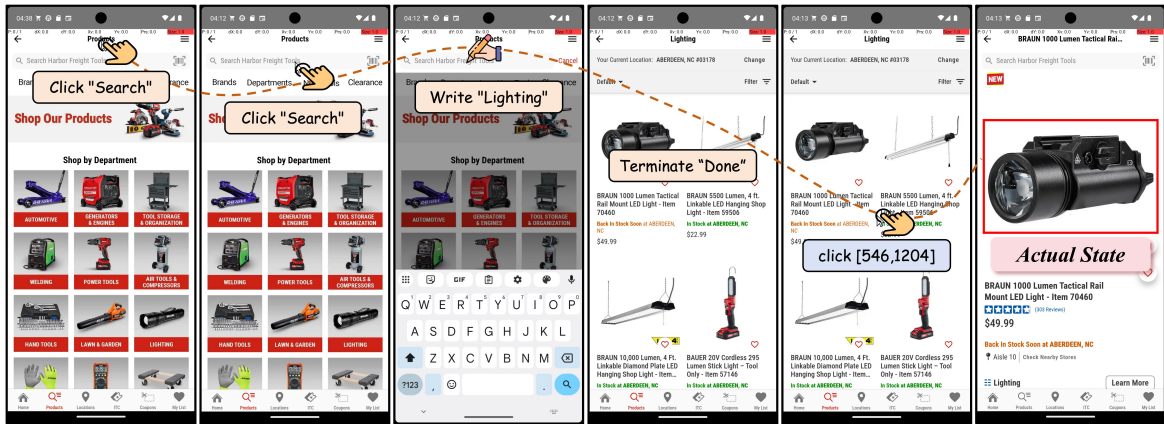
04:38
Products
Search Harbor Freight Tools
Brands
Clearance
Click "Search"
Shop Our Products
Shop by Department
AUTOMOTIVE
GENERATORS & ENGINES
TOOL STORAGE & ORGANIZATION
WELDING
POWER TOOLS
AIR TOOLS & COMPRESSORS
HAND TOOLS
LAWN & GARDEN
LIGHTING
Home
Products
Locations
ITC
Coupons
My List

04:12
Products
Search Harbor Freight Tools
Brands
Departments
Clearance
Click "Search"
Shop Our Products
Shop by Department
AUTOMOTIVE
GENERATORS & ENGINES
TOOL STORAGE & ORGANIZATION
WELDING
POWER TOOLS
AIR TOOLS & COMPRESSORS
HAND TOOLS
LAWN & GARDEN
LIGHTING
Home
Products
Locations
ITC
Coupons
My List

04:12
Products
Search Harbor Freight Tools
Cancel
Clearance
Write "Lighting"
Shop Our Products
Shop by Department
GIF
Q W E R T Y U I O P
A S D F G H J K L
Z X C V B N M
?123
,
.

04:12
Lighting
Your Current Location: ABERDEEN, NC #03178
Change
Default
Filter
Terminate "Done"
BRAUN 1000 Lumen Tactical Rail Mount LED Light - Item 70460
Back In Stock Soon at ABERDEEN, NC
$49.99
BRAUN 5500 Lumen, 4 ft. Linkable LED Hanging Shop Light - Item 59506
In Stock at ABERDEEN, NC
$22.99
BRAUN 10,000 Lumen, 4 Ft. Linkable Diamond Plate LED Hanging Shop Light - Item ...
In Stock at ABERDEEN, NC
BAUER 20V Cordless 295 Lumen Stick Light – Tool Only - Item 57146
In Stock at ABERDEEN, NC
Home
Products
Locations
ITC
Coupons
My List

04:13
Lighting
Your Current Location: ABERDEEN, NC #03178
Change
Default
Filter
BRAUN 1000 Lumen Tactical Rail Mount LED Light - Item 70460
$49
BRAUN 5500 Lumen, 4 ft. Linkable LED Hanging Shop Light - Item 59506
click [546,1204]
BRAUN 10,000 Lumen, 4 Ft. Linkable Diamond Plate LED Hanging Shop Light - Item ...
In Stock at ABERDEEN, NC
BAUER 20V Cordless 295 Lumen Stick Light – Tool Only - Item 57146
In Stock at ABERDEEN, NC
Home
Products
Locations
ITC
Coupons
My List

04:13
BRAUN 1000 Lumen Tactical Rai...
Search Harbor Freight Tools
NEW
Actual State
BRAUN 1000 Lumen Tactical Rail Mount LED Light - Item 70460
(303 Reviews)
$49.99
Back In Stock Soon at ABERDEEN, NC
Aisle 10 Check Nearby Stores
Lighting
Learn More
Home
Products
Locations
ITC
Coupons
My List